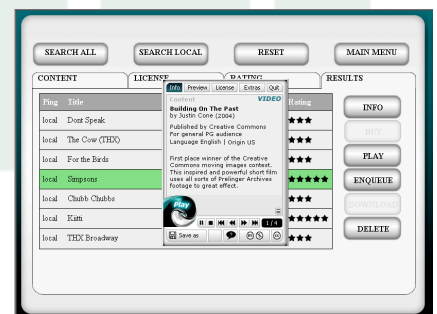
SEARCH ALL
SEARCH LOCAL
RESET
MAIN MENU

CONTENT
LICENSE
RATING
RESULTS

| Ping | Title | Rating |
|---|---|---|
| local | Dont Speak | ★★★ |
| local | The Cow (THX) | ★★★ |
| local | For the Birds | ★★★ |
| local | Simpsons | ★★★★★ |
| local | Chubb Chubbs | ★★★ |
| local | Kitti | ★★★★★ |
| local | THX Broadway | ★★★ |

Info Preview License Extras Quit
Content VIDEO
Building On The Past
by Justin Cone (2004)
Published by Creative Commons
For general PG audience
Language English | Origin US
First place winner of the Creative Commons moving images contest. This inspired and powerful short film uses all sorts of Prelinger Archives footage to great effect.
Play
1/4
Save as

INFO
BUY
PLAY
ENQUEUE
DOWNLOAD
DELETE